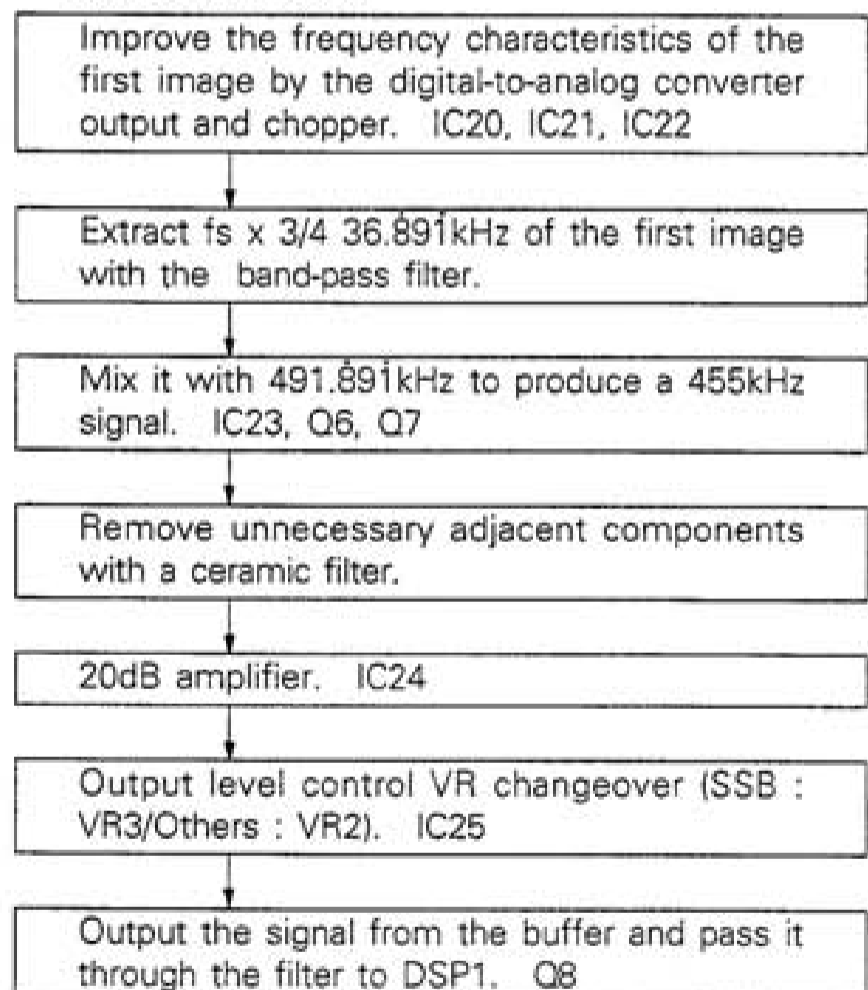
Improve the frequency characteristics of the first image by the digital-to-analog converter output and chopper. IC20, IC21, IC22

Extract fs x 3/4 36.891kHz of the first image with the band-pass filter.

Mix it with 491.891kHz to produce a 455kHz signal. IC23, Q6, Q7

Remove unnecessary adjacent components with a ceramic filter.

20dB amplifier. IC24

Output level control VR changeover (SSB : VR3/Others : VR2). IC25

Output the signal from the buffer and pass it through the filter to DSP1. Q8